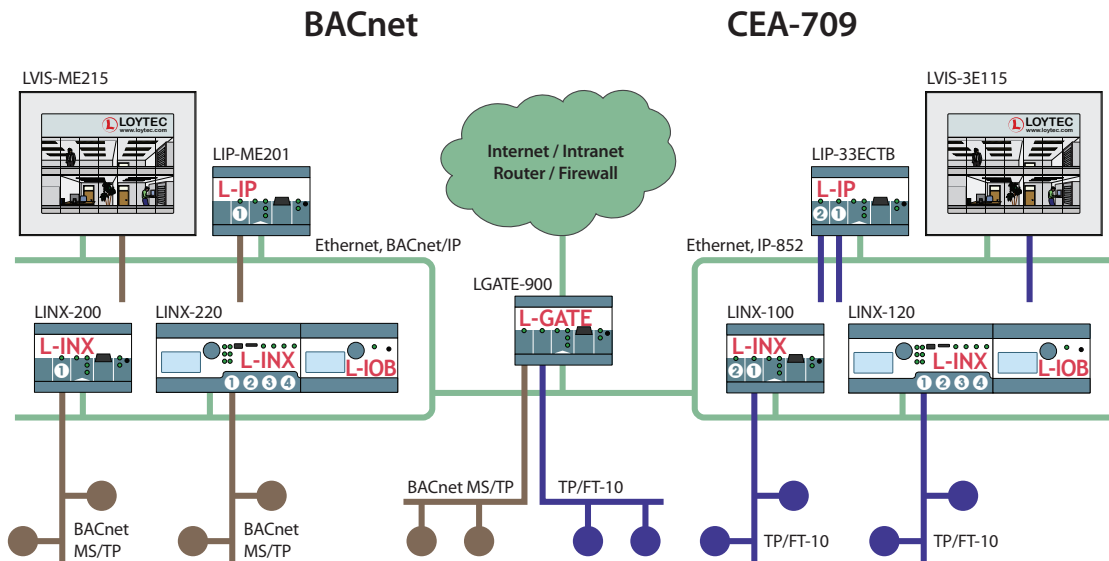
BACnet

CEA-709

LVIS-ME215

LOYTEC
www.loytec.com

LIP-ME201

L-IP

1

Internet / Intranet
Router / Firewall

LIP-33ECTB

L-IP

2 1

LVIS-3E115

LOYTEC
www.loytec.com

Ethernet, BACnet/IP

Ethernet, IP-852

LINX-200

L-INX

1

LINX-220

L-INX

1 2 3 4

L-IOB

LGATE-900

L-GATE

LINX-100

L-INX

2 1

LINX-120

L-INX

1 2 3 4

L-IOB

BACnet
MS/TP

BACnet
MS/TP

BACnet MS/TP

TP/FT-10

TP/FT-10

TP/FT-10